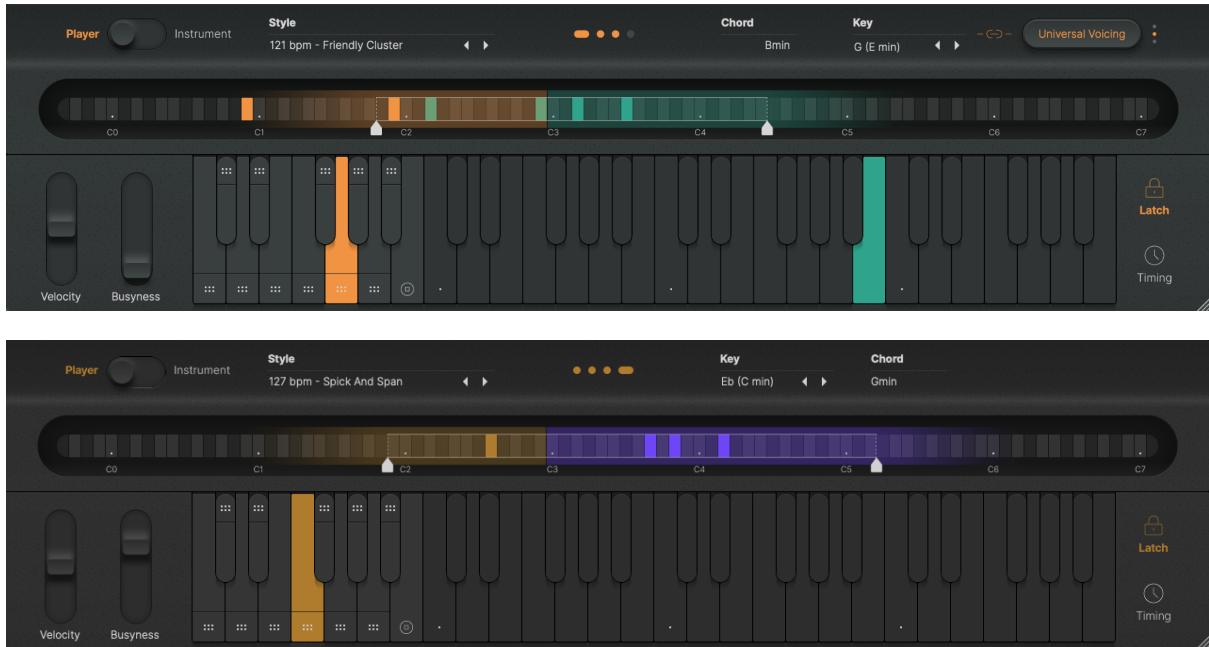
Player Instrument

Style

121 bpm - Friendly Cluster

Chord

Bmin

Key

G (E min)

Universal Voicing

C0 C1 C2 C3 C4 C5 C6 C7

Velocity Busyness

Latch

Timing

Player Instrument

Style

127 bpm - Spick And Span

Key

Eb (C min)

Chord

Gmin

C0 C1 C2 C3 C4 C5 C6 C7

Velocity Busyness

Latch

Timing